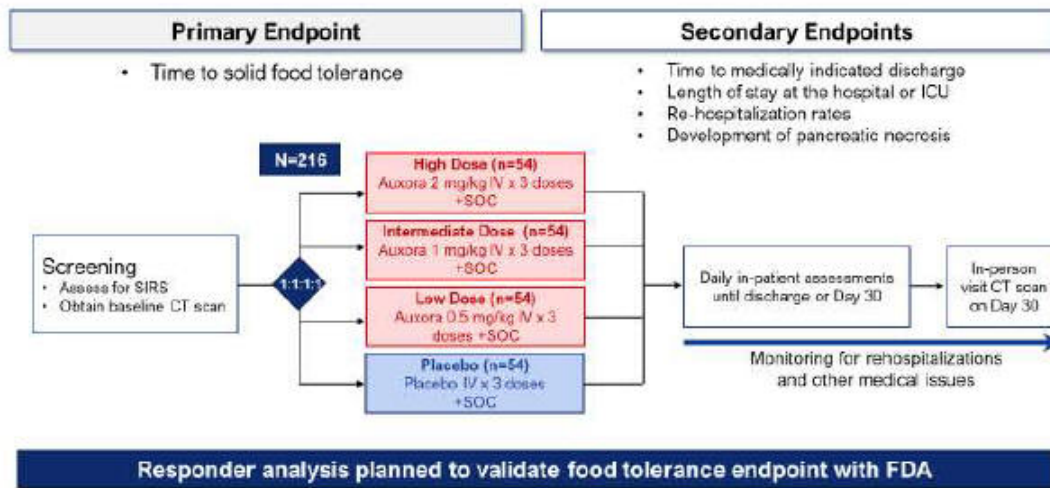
Primary Endpoint

- Time to solid food tolerance

Secondary Endpoints

- Time to medically indicated discharge
- Length of stay at the hospital or ICU
- Re-hospitalization rates
- Development of pancreatic necrosis

N=216

Screening
- Assess for SIRS
- Obtain baseline CT scan

1:1:1:1

High Dose (n=54)
Auxora 2 mg/kg IV x 3 doses +SOC

Intermediate Dose (n=54)
Auxora 1 mg/kg IV x 3 doses +SOC

Low Dose (n=54)
Auxora 0.5 mg/kg IV x 3 doses +SOC

Placebo (n=54)
Placebo IV x 3 doses +SOC

Daily in-patient assessments until discharge or Day 30

In-person visit CT scan on Day 30

Monitoring for rehospitalizations and other medical issues

Responder analysis planned to validate food tolerance endpoint with FDA